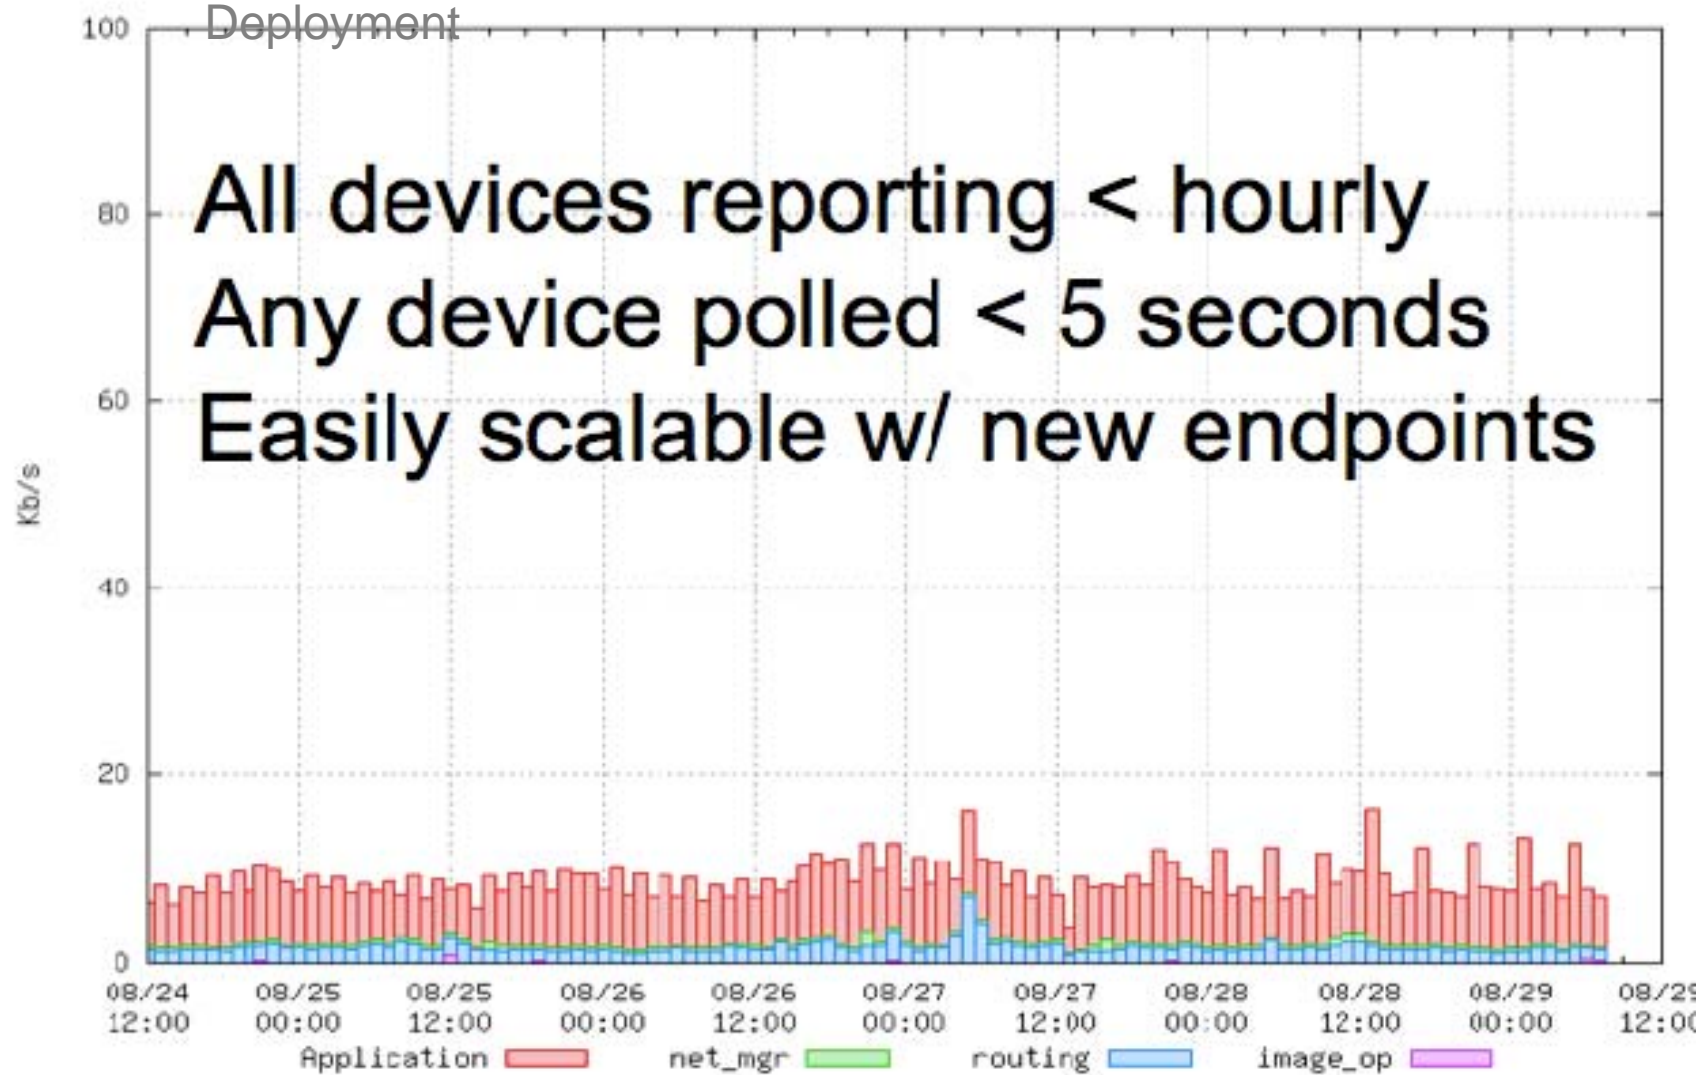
Deployment

All devices reporting < hourly
Any device polled < 5 seconds
Easily scalable w/ new endpoints

100
80
60
40
20
0
Kb/s

08/24 12:00
08/25 00:00
08/25 12:00
08/26 00:00
08/26 12:00
08/27 00:00
08/27 12:00
08/28 00:00
08/28 12:00
08/29 00:00
08/2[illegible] 12:0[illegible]

Application
net_mgr
routing
image_op